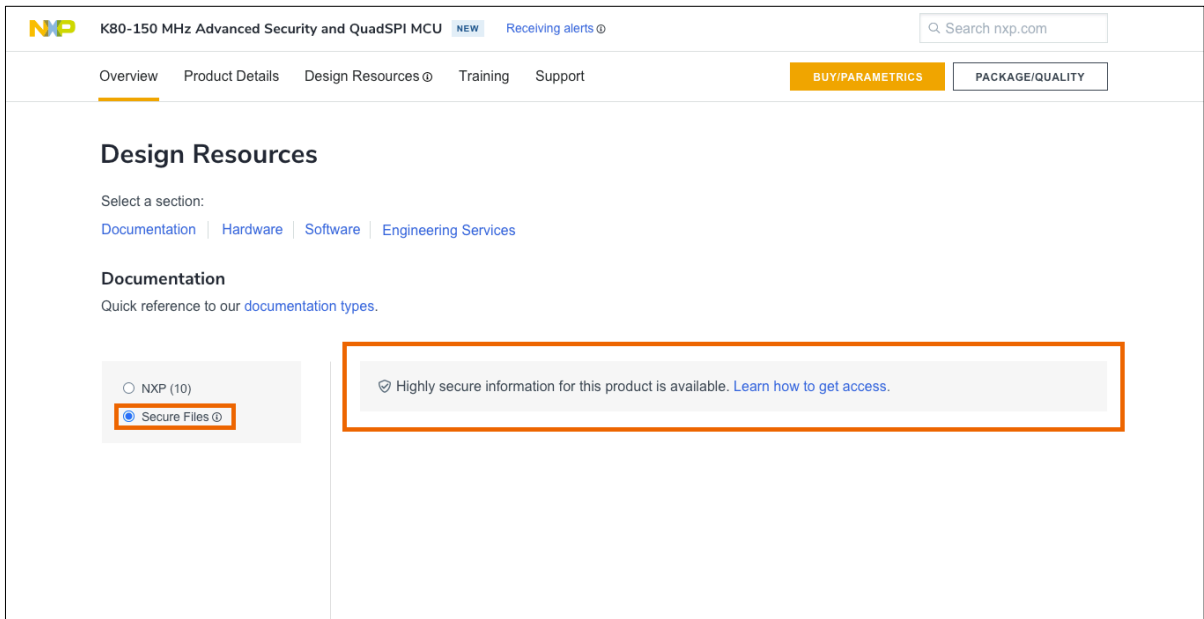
NXP K80-150 MHz Advanced Security and QuadSPI MCU NEW Receiving alerts ⓘ

Search nxp.com

Overview Product Details Design Resources ⓘ Training Support

BUY/PARAMETRICS PACKAGE/QUALITY

Design Resources

Select a section:

Documentation | Hardware | Software | Engineering Services

Documentation

Quick reference to our documentation types.

NXP (10)

Secure Files ⓘ

Highly secure information for this product is available. Learn how to get access.